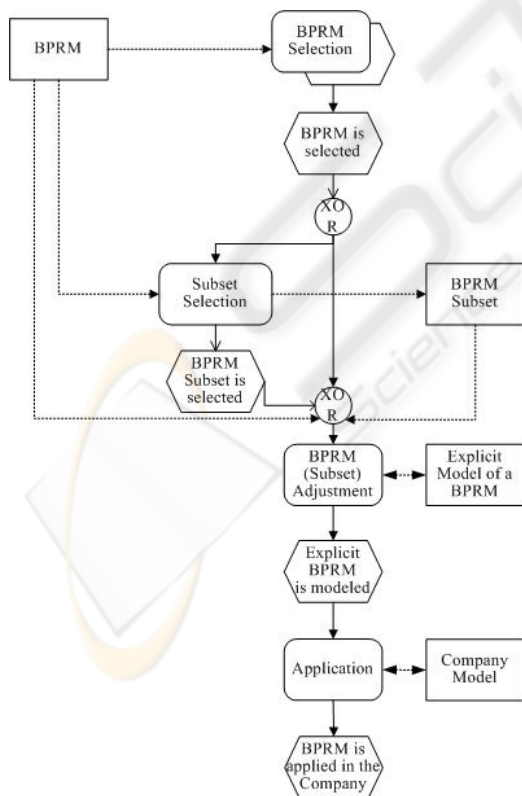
BPRM

BPRM Selection

BPRM is selected

XO R

Subset Selection

BPRM Subset

BPRM Subset is selected

XO R

BPRM (Subset) Adjustment

Explicit Model of a BPRM

Explicit BPRM is modeled

Application

Company Model

BPRM is applied in the Company